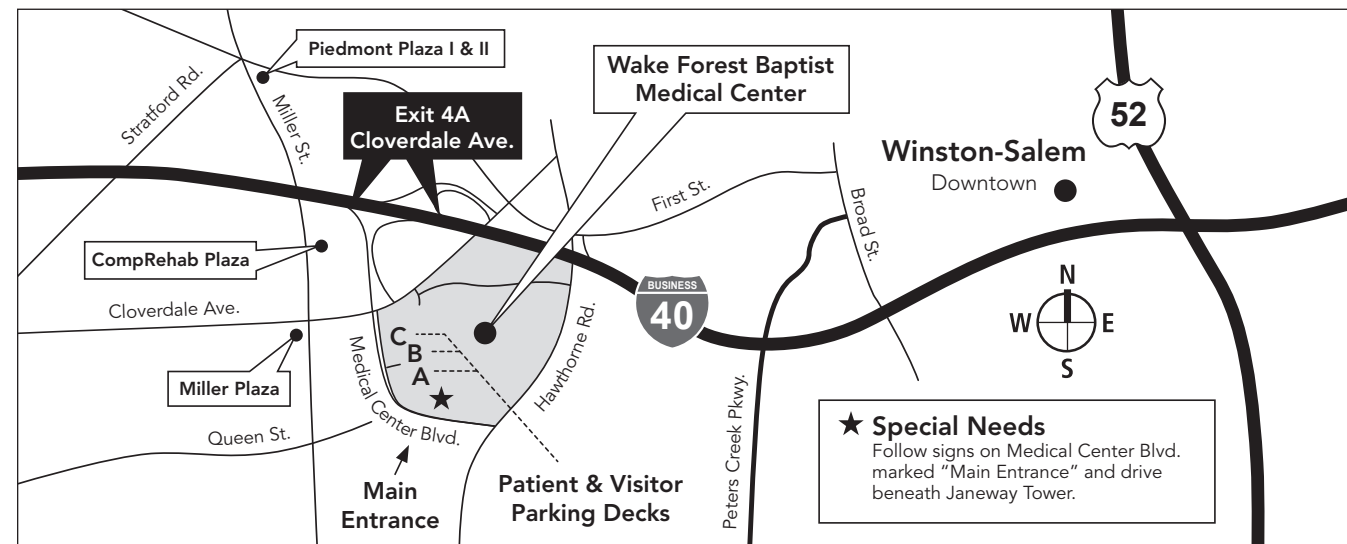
Piedmont Plaza I & II

Stratford Rd.

Miller St.

Exit 4A
Cloverdale Ave.

Wake Forest Baptist
Medical Center

52

Winston-Salem
Downtown

First St.

Broad St.

CompRehab Plaza

Cloverdale Ave.

BUSINESS
40

Hawthorne Rd.

C
B
A

N
W
E
S

Miller Plaza

Medical Center Blvd.

Queen St.

Peters Creek Pkwy.

Main
Entrance

Patient & Visitor
Parking Decks

★ Special Needs
Follow signs on Medical Center Blvd. marked "Main Entrance" and drive beneath Janeway Tower.